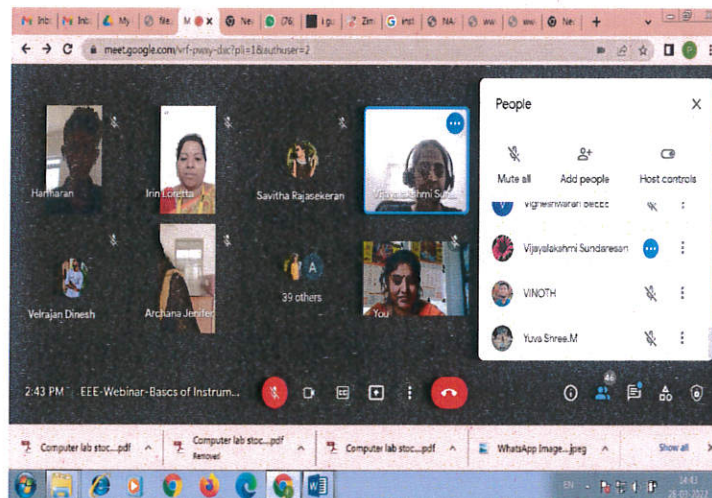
Inb | Inb | My | file | M | Ne | (76 | | gu | Zin | inst | NA | ww | ww | Ne | +

meet.google.com/vrf-pway-dxc?pli=1&authuser=2

Hariharan

Irin Loretta

Savitha Rajasekeran

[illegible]

Velrajan Dinesh

Archana Jenifer

39 others

You

People

Mute all

Add people

Host controls

Vigneshwaran Selce

Vijayalakshmi Sundaresan

VINOTH

Yuva Shree.M

2:43 PM | EEE-Webinar-Basics of Instrum...

Computer lab stoc....pdf

Computer lab stoc....pdf
Removed

Computer lab stoc....pdf

WhatsApp Image....jpeg

Show all

EN

14:43
26-03-2022